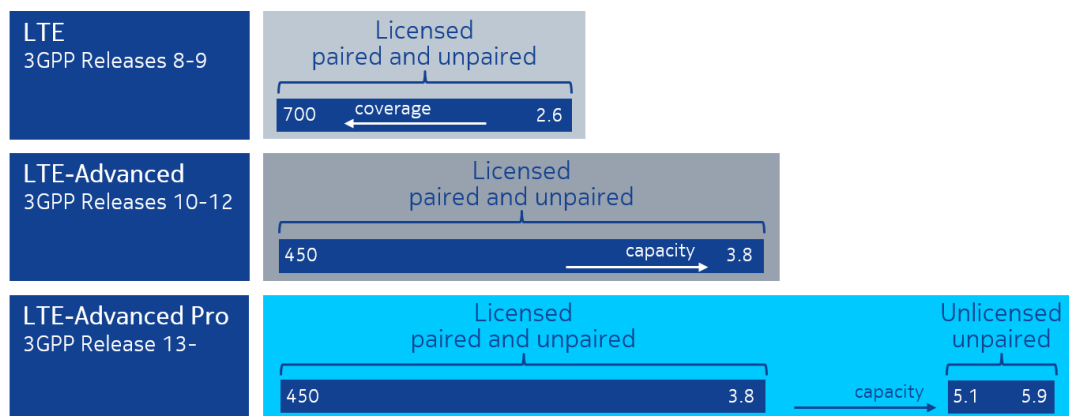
LTE
3GPP Releases 8-9

Licensed
paired and unpaired

700 coverage 2.6

LTE-Advanced
3GPP Releases 10-12

Licensed
paired and unpaired

450 capacity 3.8

LTE-Advanced Pro
3GPP Release 13-

Licensed
paired and unpaired

450 3.8

capacity

Unlicensed
unpaired

5.1 5.9